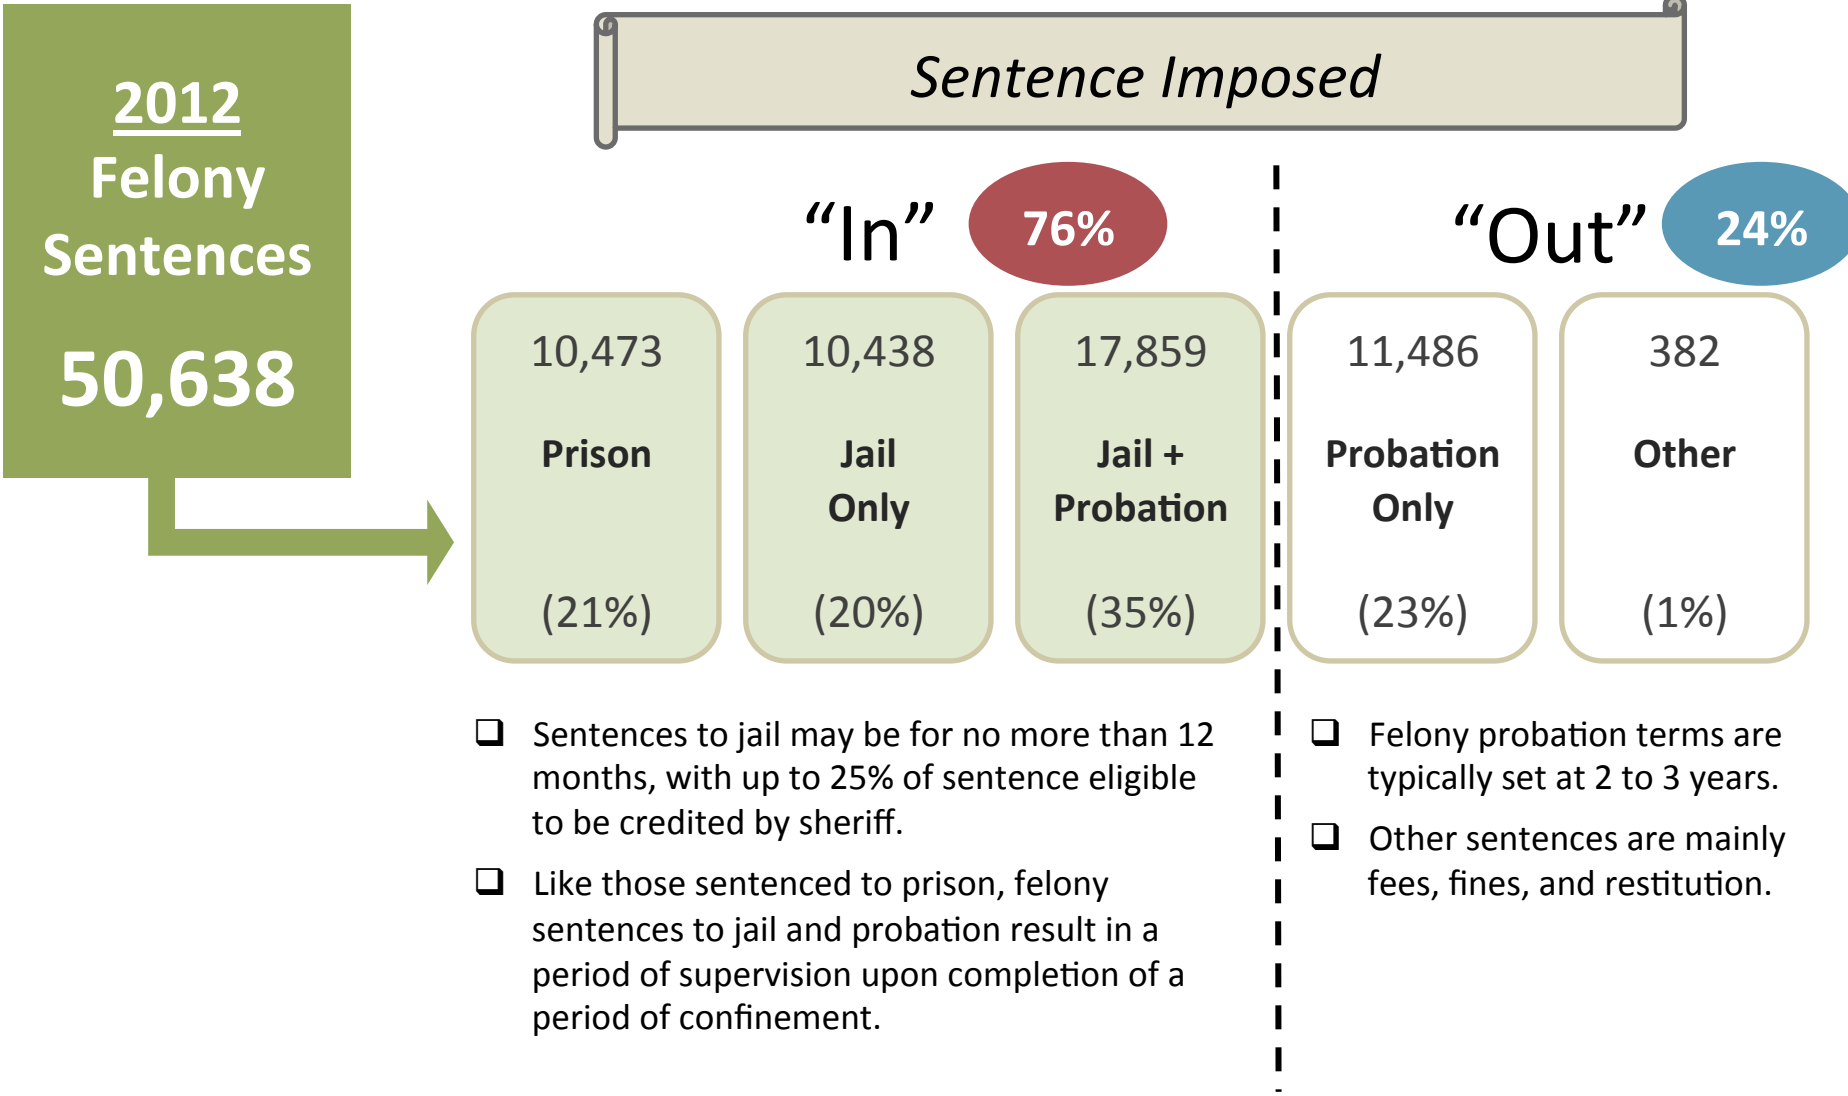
2012
Felony
Sentences

50,638

Sentence Imposed

“In” 76%

“Out” 24%

10,473
Prison
(21%)

10,438
Jail Only
(20%)

17,859
Jail + Probation
(35%)

11,486
Probation Only
(23%)

382
Other
(1%)

❑ Sentences to jail may be for no more than 12 months, with up to 25% of sentence eligible to be credited by sheriff.

❑ Like those sentenced to prison, felony sentences to jail and probation result in a period of supervision upon completion of a period of confinement.

❑ Felony probation terms are typically set at 2 to 3 years.

❑ Other sentences are mainly fees, fines, and restitution.